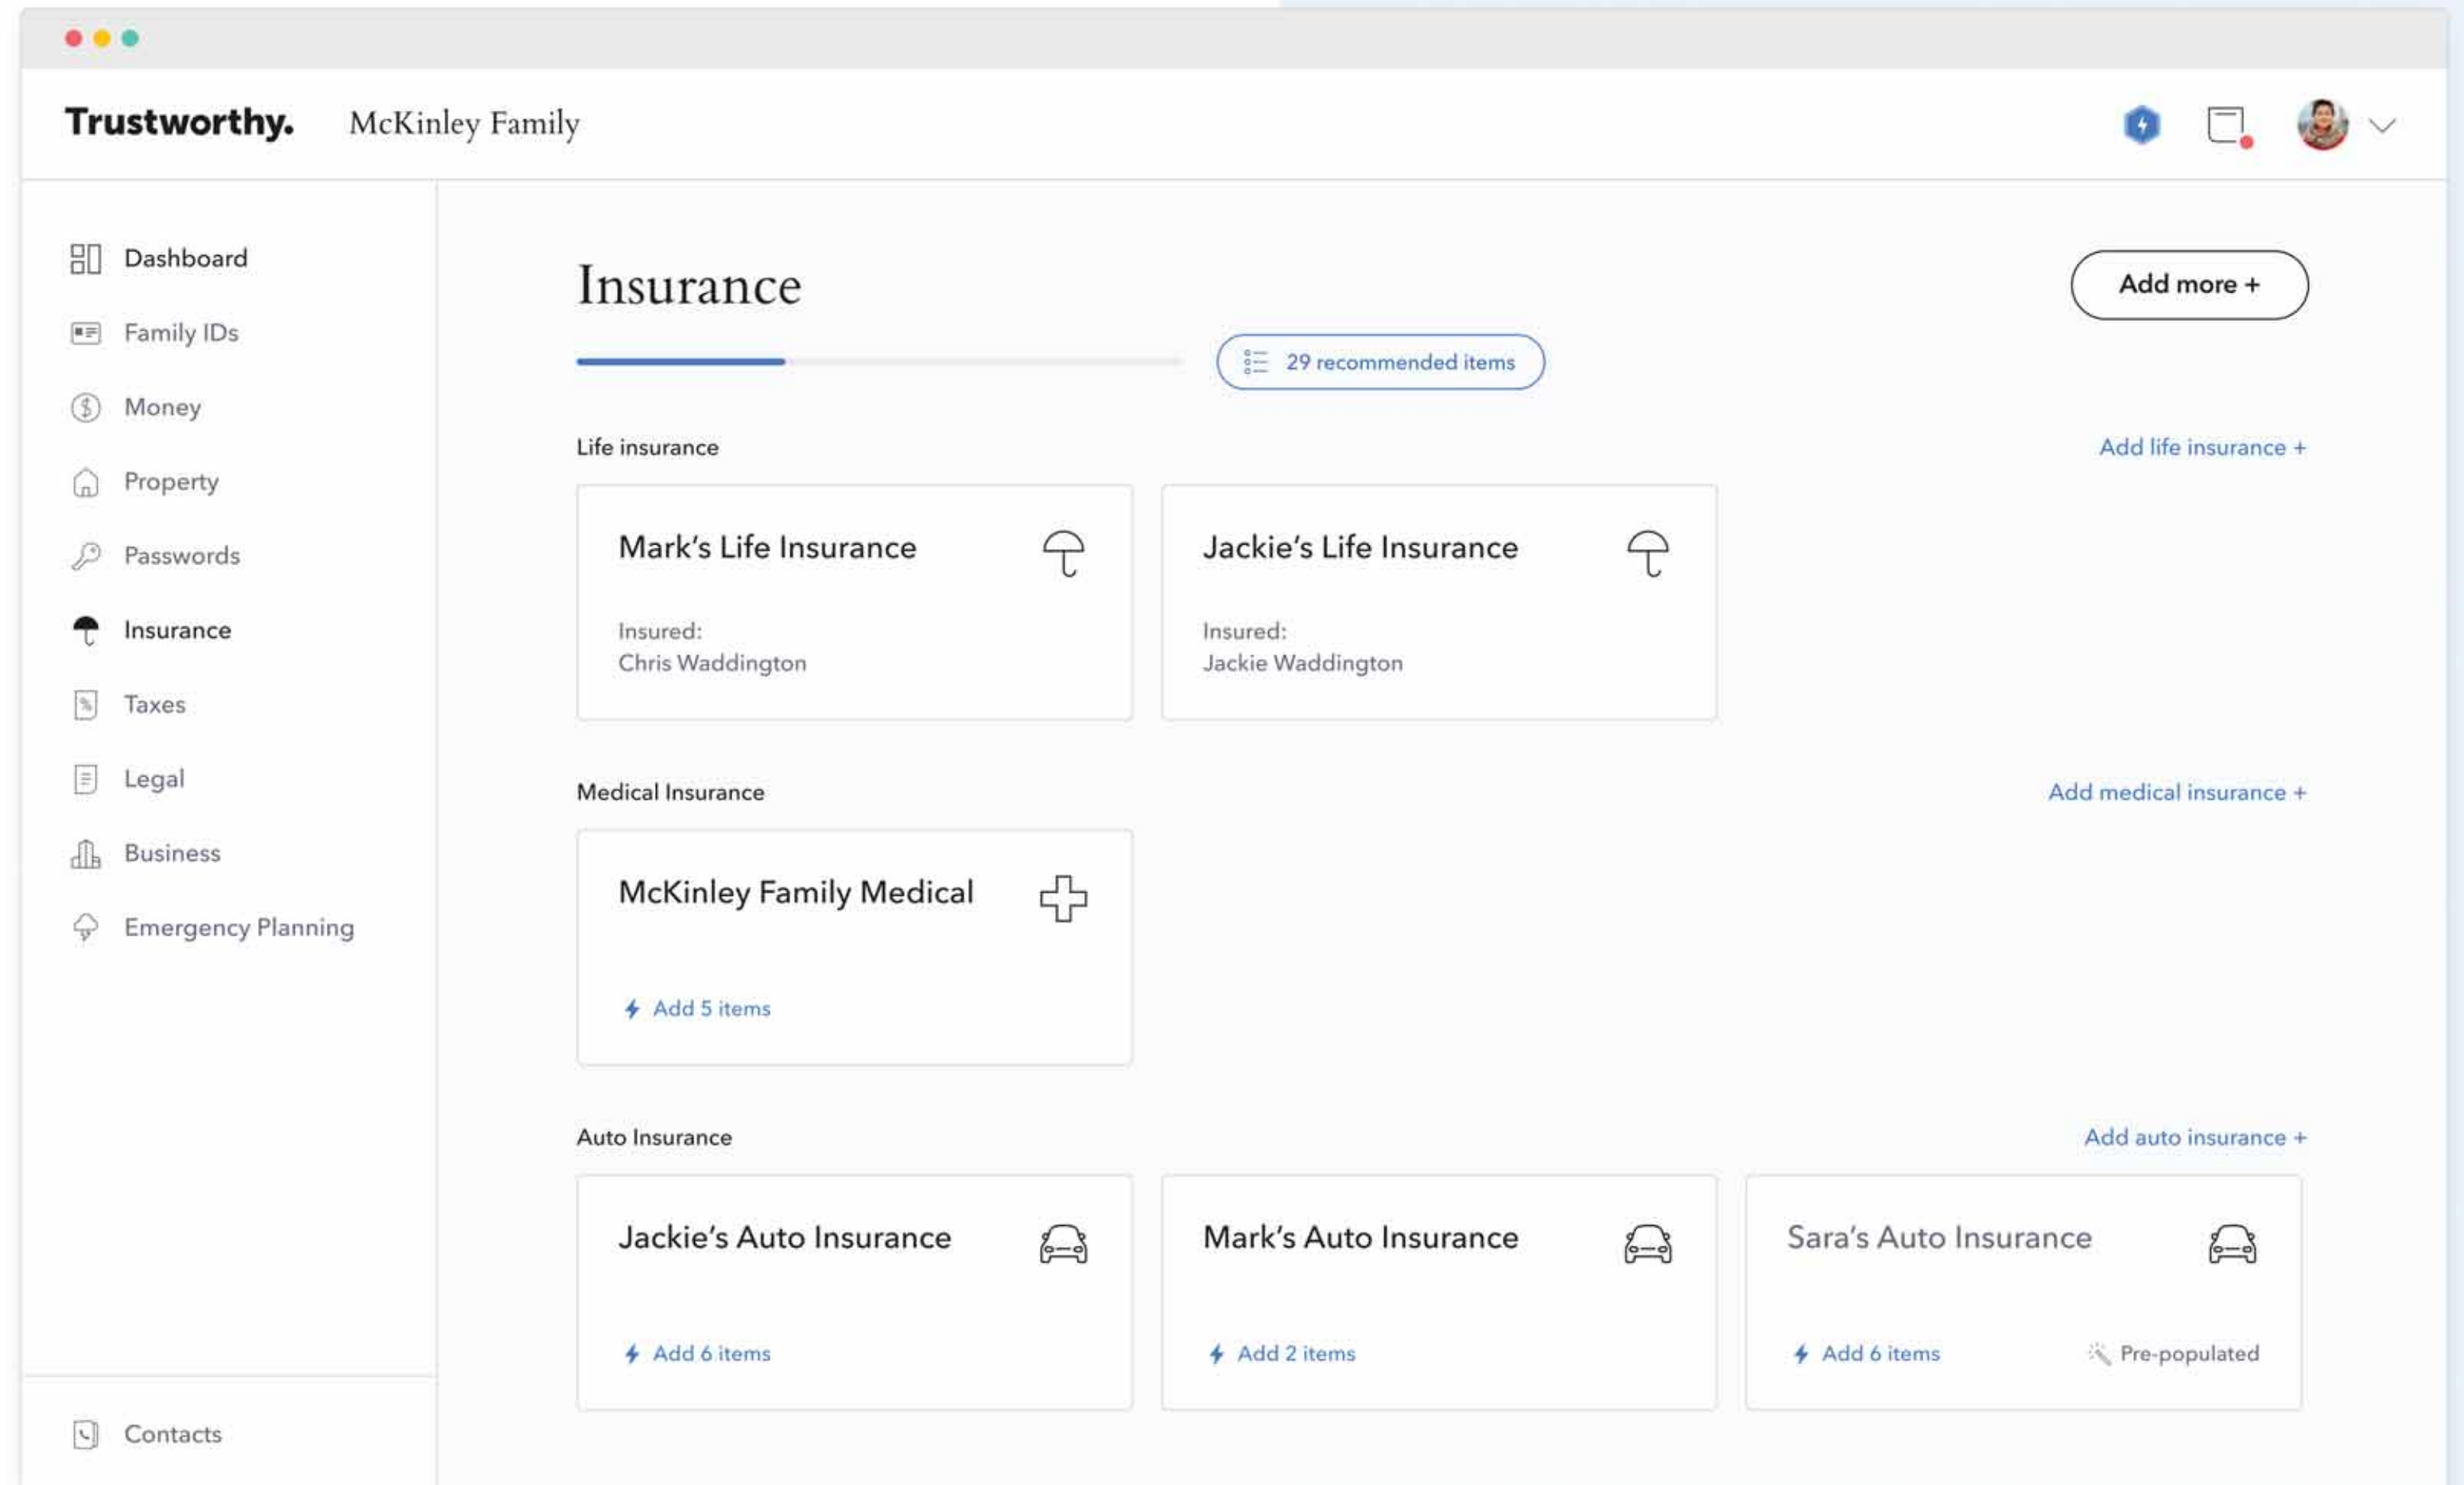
Trustworthy. McKinley Family

Dashboard
Family IDs
Money
Property
Passwords
Insurance
Taxes
Legal
Business
Emergency Planning

Contacts

Insurance

Add more +

29 recommended items

Life insurance

Add life insurance +

Mark's Life Insurance

Insured:
Chris Waddington

Jackie's Life Insurance

Insured:
Jackie Waddington

Medical Insurance

Add medical insurance +

McKinley Family Medical

Add 5 items

Auto Insurance

Add auto insurance +

Jackie's Auto Insurance

Add 6 items

Mark's Auto Insurance

Add 2 items

Sara's Auto Insurance

Add 6 items

Pre-populated